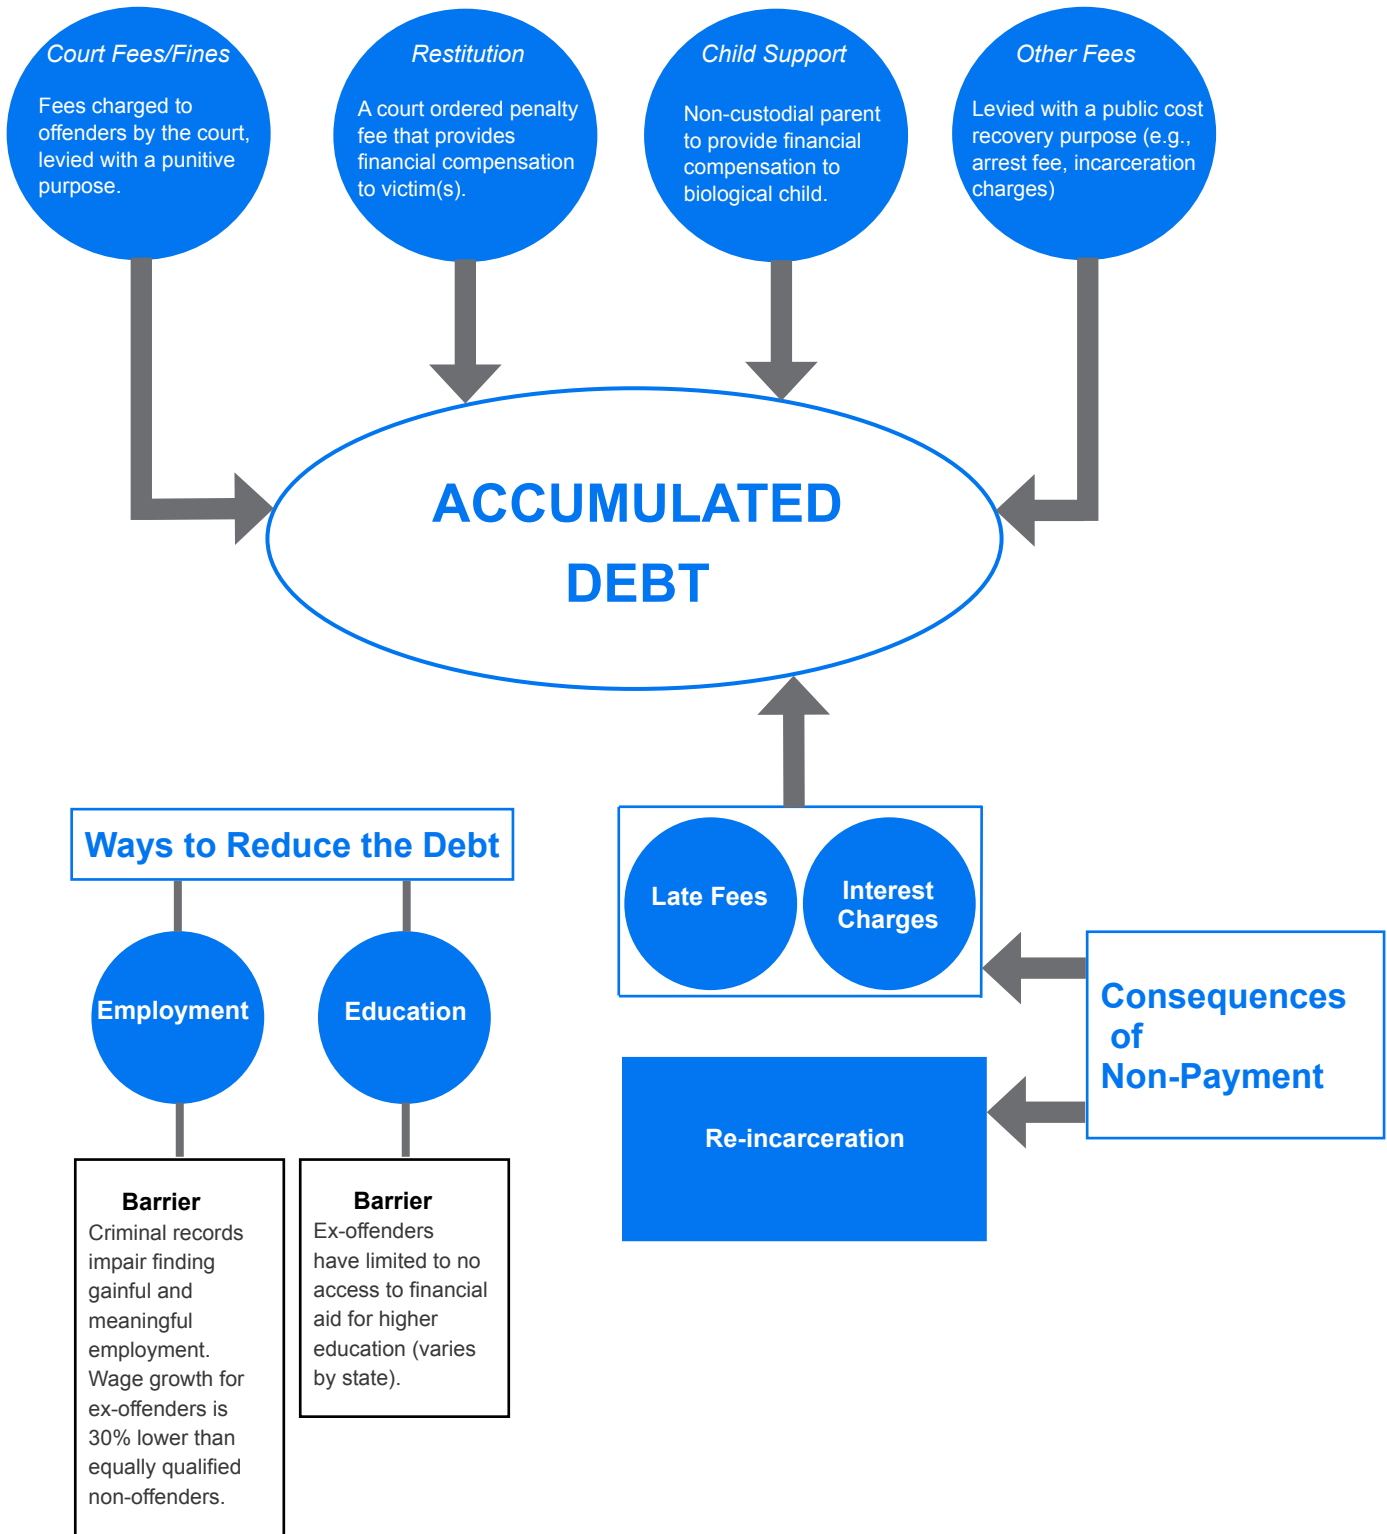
Court Fees/Fines
Fees charged to offenders by the court, levied with a punitive purpose.

Restitution
A court ordered penalty fee that provides financial compensation to victim(s).

Child Support
Non-custodial parent to provide financial compensation to biological child.

Other Fees
Levied with a public cost recovery purpose (e.g., arrest fee, incarceration charges)

ACCUMULATED DEBT

Ways to Reduce the Debt

Employment

Education

Barrier
Criminal records impair finding gainful and meaningful employment. Wage growth for ex-offenders is 30% lower than equally qualified non-offenders.

Barrier
Ex-offenders have limited to no access to financial aid for higher education (varies by state).

Late Fees

Interest Charges

Consequences of Non-Payment

Re-incarceration